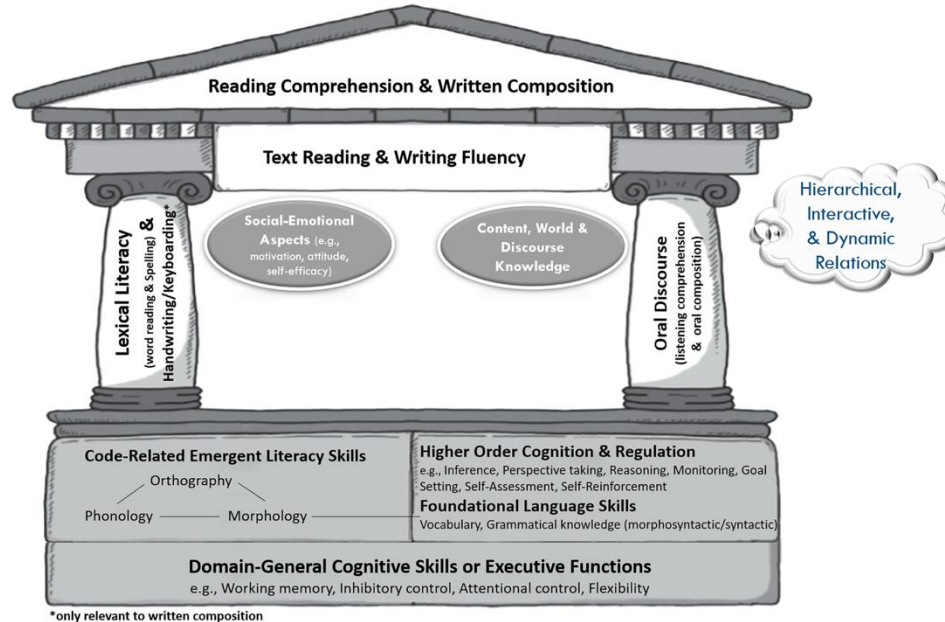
Reading Comprehension & Written Composition

Text Reading & Writing Fluency

Hierarchical, Interactive, & Dynamic Relations

Lexical Literacy (word reading & Spelling) & Handwriting/Keyboarding*

Social-Emotional Aspects (e.g., motivation, attitude, self-efficacy)

Content, World & Discourse Knowledge

Oral Discourse (listening comprehension & oral composition)

Code-Related Emergent Literacy Skills

Orthography

Phonology

Morphology

Higher Order Cognition & Regulation
e.g., Inference, Perspective taking, Reasoning, Monitoring, Goal Setting, Self-Assessment, Self-Reinforcement

Foundational Language Skills
Vocabulary, Grammatical knowledge (morphosyntactic/syntactic)

Domain-General Cognitive Skills or Executive Functions
e.g., Working memory, Inhibitory control, Attentional control, Flexibility

*only relevant to written composition